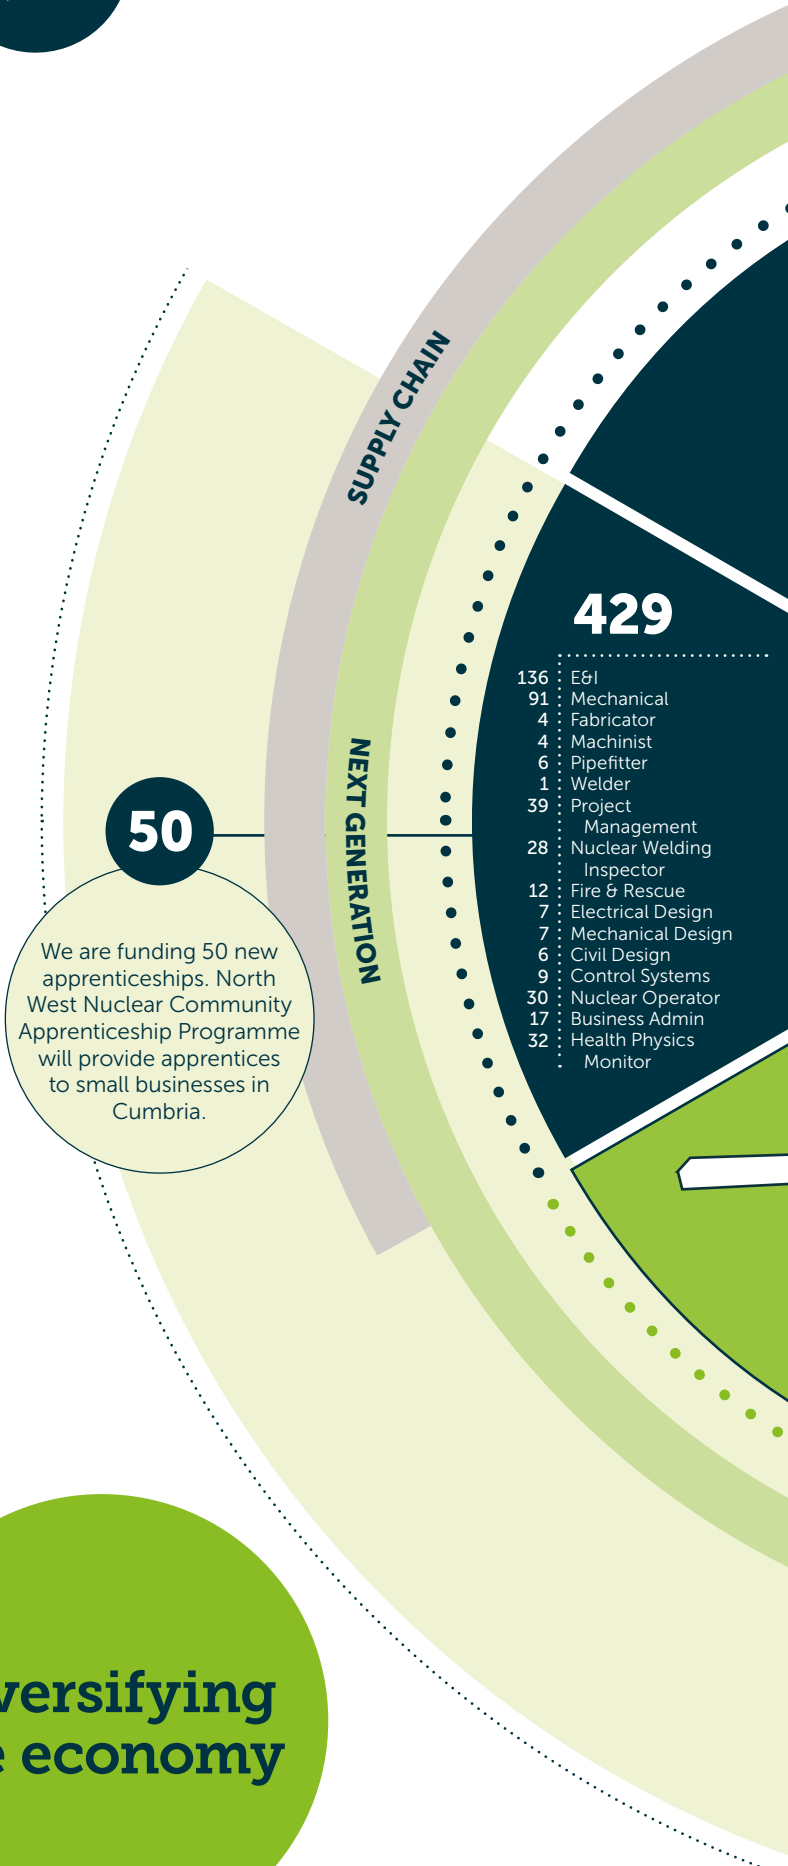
SUPPLY CHAIN

NEXT GENERATION

429

| | |
|---|---|
| 136 | E&I |
| 91 | Mechanical |
| 4 | Fabricator |
| 4 | Machinist |
| 6 | Pipefitter |
| 1 | Welder |
| 39 | Project Management |
| 28 | Nuclear Welding Inspector |
| 12 | Fire & Rescue |
| 7 | Electrical Design |
| 7 | Mechanical Design |
| 6 | Civil Design |
| 9 | Control Systems |
| 30 | Nuclear Operator |
| 17 | Business Admin |
| 32 | Health Physics Monitor |

50

We are funding 50 new apprenticeships. North West Nuclear Community Apprenticeship Programme will provide apprentices to small businesses in Cumbria.

versifying
economy